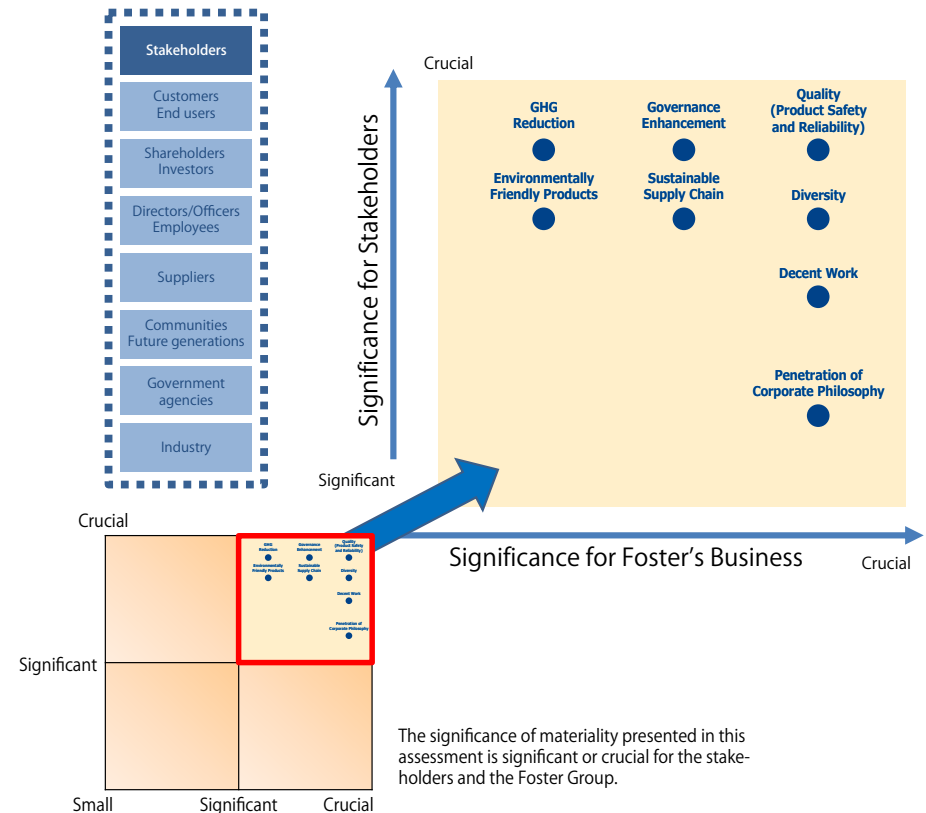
Stakeholders

Customers
End users

Shareholders
Investors

Directors/Officers
Employees

Suppliers

Communities
Future generations

Government
agencies

Industry

Crucial

Significance for Stakeholders

Significant

GHG Reduction

Governance Enhancement

Quality (Product Safety and Reliability)

Environmentally Friendly Products

Sustainable Supply Chain

Diversity

Decent Work

Penetration of Corporate Philosophy

Significance for Foster's Business

Crucial

Crucial

Significant

Small

Significant

Crucial

GHG Reduction

Governance Enhancement

Quality (Product Safety and Reliability)

Environmentally Friendly Products

Sustainable Supply Chain

Diversity

Decent Work

Penetration of Corporate Philosophy

The significance of materiality presented in this assessment is significant or crucial for the stakeholders and the Foster Group.